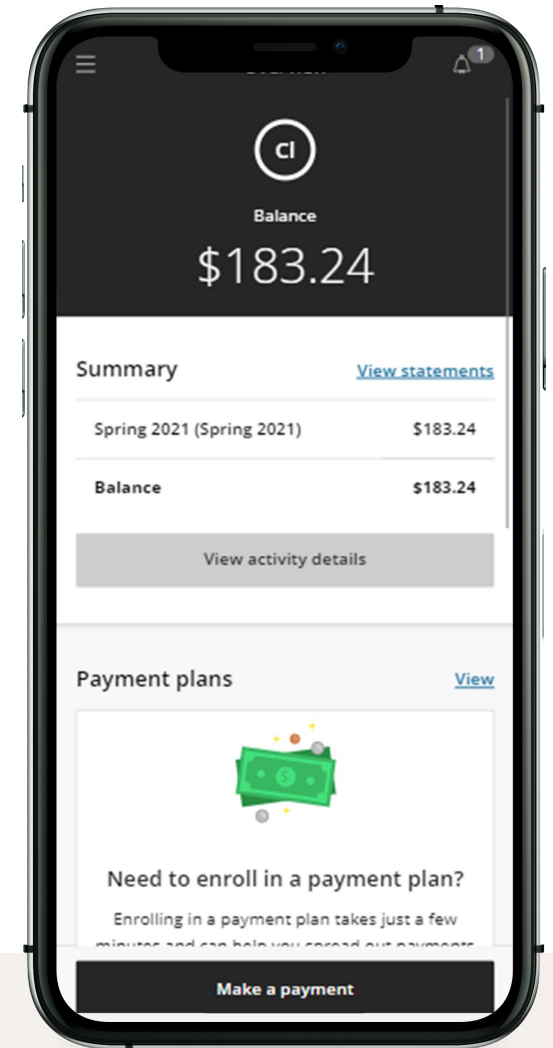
1

CI

Balance

$183.24

Summary

View statements

| Spring 2021 (Spring 2021) | $183.24 |
|---|---|
| Balance | $183.24 |

View activity details

Payment plans

View

Need to enroll in a payment plan?

Enrolling in a payment plan takes just a few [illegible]

Make a payment